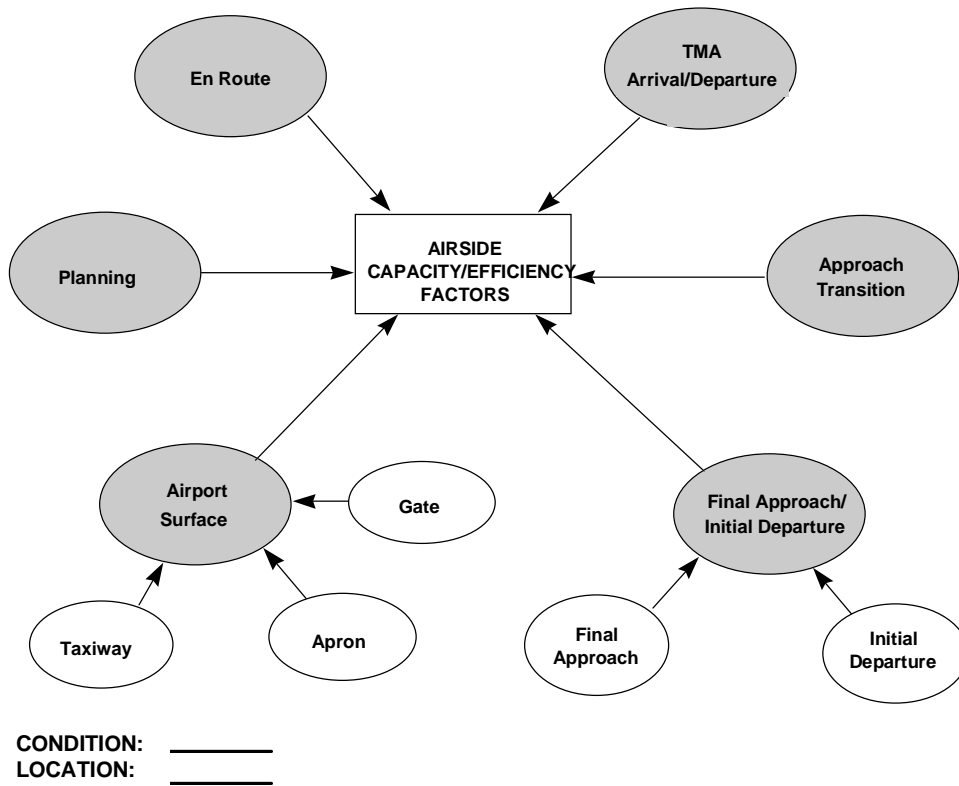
En Route

TMA
Arrival/Departure

AIRSIDE
CAPACITY/EFFICIENCY
FACTORS

Planning

Approach
Transition

Airport
Surface

Gate

Final Approach/
Initial Departure

Taxiway

Apron

Final
Approach

Initial
Departure

CONDITION:
LOCATION: